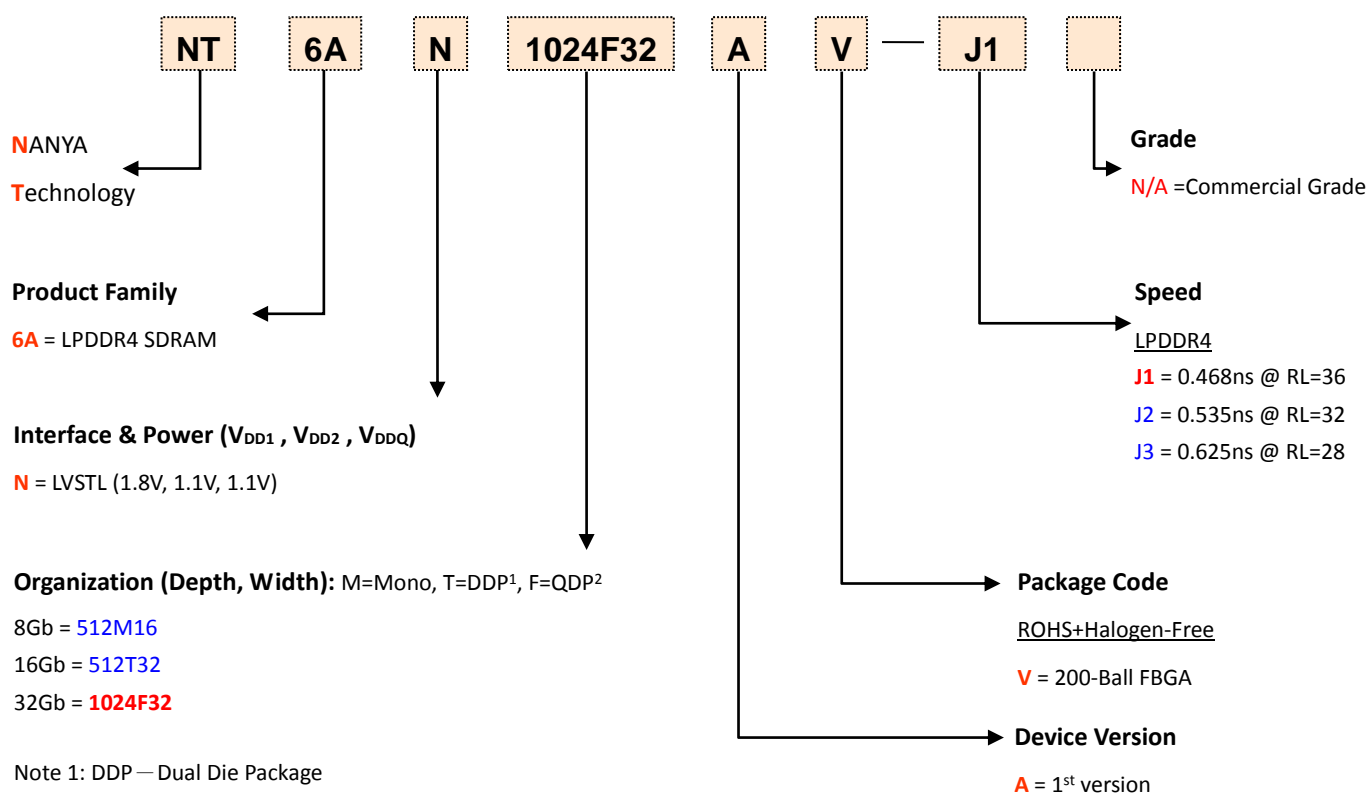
NT 6A N 1024F32 A V — J1

NANYA
Technology

Product Family
6A = LPDDR4 SDRAM

Interface & Power ($V_{DD1}$ , $V_{DD2}$ , $V_{DDQ}$)
N = LVSTL (1.8V, 1.1V, 1.1V)

Organization (Depth, Width): M=Mono, T=DDP$^1$, F=QDP$^2$
8Gb = 512M16
16Gb = 512T32
32Gb = 1024F32

Note 1: DDP — Dual Die Package

Grade
N/A =Commercial Grade

Speed
LPDDR4
J1 = 0.468ns @ RL=36
J2 = 0.535ns @ RL=32
J3 = 0.625ns @ RL=28

Package Code
ROHS+Halogen-Free
V = 200-Ball FBGA

Device Version
A = 1$^{st}$ version